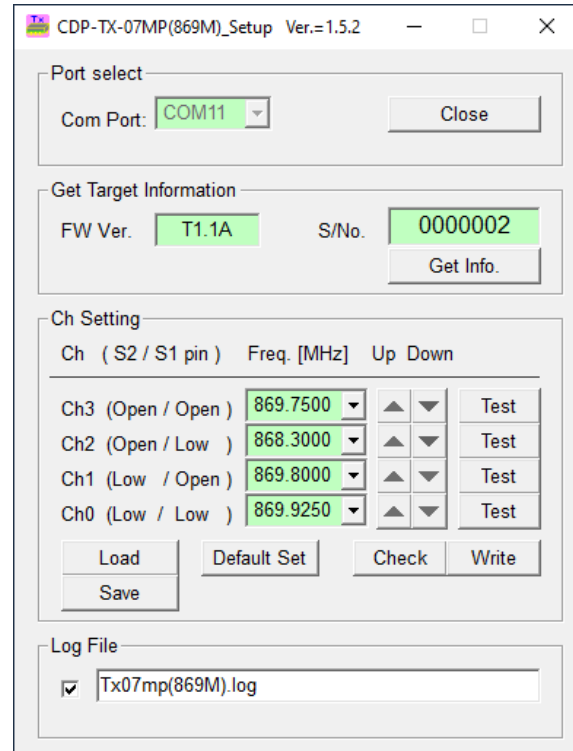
CDP-TX-07MP(869M)_Setup Ver.=1.5.2

Port select

Com Port: COM11

Close

Get Target Information

FW Ver. T1.1A

S/No. 0000002

Get Info.

Ch Setting

Ch (S2 / S1 pin) Freq. [MHz] Up Down

Ch3 (Open / Open) 869.7500 Test

Ch2 (Open / Low) 868.3000 Test

Ch1 (Low / Open) 869.8000 Test

Ch0 (Low / Low) 869.9250 Test

Load

Default Set

Check

Write

Save

Log File

Tx07mp(869M).log